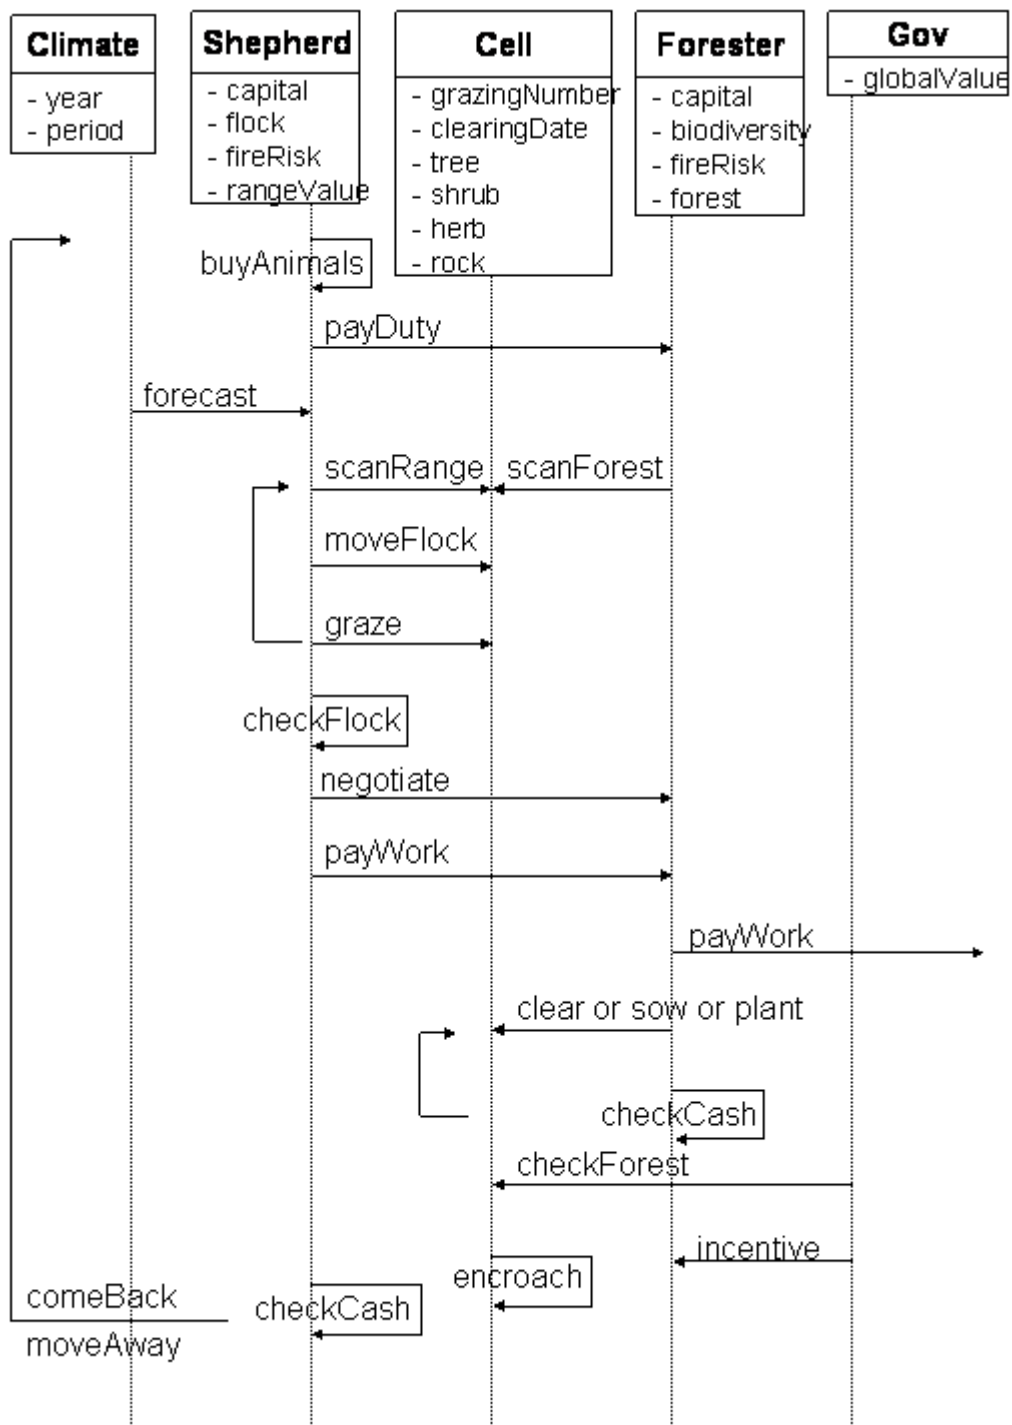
Climate
- year
- period

Shepherd
- capital
- flock
- fireRisk
- rangeValue

Cell
- grazingNumber
- clearingDate
- tree
- shrub
- herb
- rock

Forester
- capital
- biodiversity
- fireRisk
- forest

Gov
- globalValue

buyAnimals
payDuty
forecast
scanRange
scanForest
moveFlock
graze
checkFlock
negotiate
payWork
payWork
clear or sow or plant
checkCash
checkForest
incentive
encroach
comeBack
checkCash
moveAway